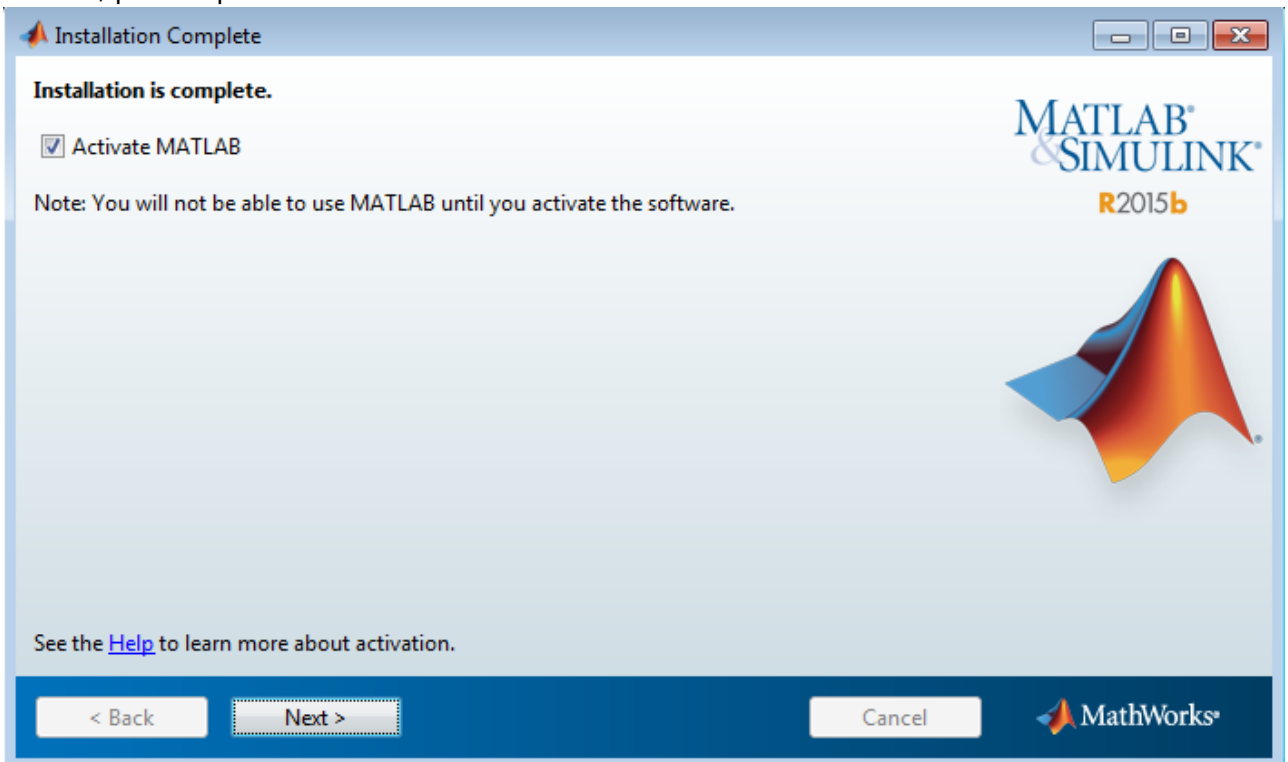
Installation Complete

Installation is complete.

Activate MATLAB

Note: You will not be able to use MATLAB until you activate the software.

MATLAB®
&SIMULINK®
R2015b

See the Help to learn more about activation.

< Back

Next >

Cancel

MathWorks®